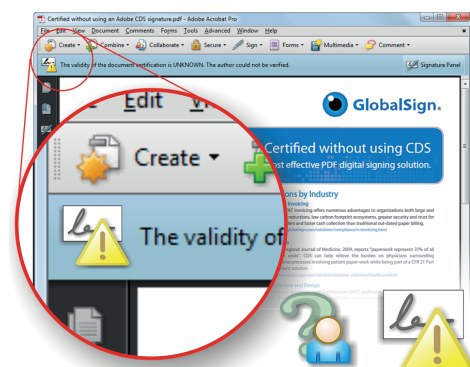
Certified without using an Adobe CDS signature.pdf - Adobe Acrobat Pro

File Edit View Document Comments Forms Tools Advanced Window Help

Create Combine Collaborate Secure Sign Forms Multimedia Comment

The validity of the document certification is UNKNOWN. The author could not be verified.

Signature Panel

Edit Vi

Create

The validity of

GlobalSign.

Certified without using CDS

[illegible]st effective PDF digital signing solution.

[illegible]ons by Industry

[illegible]

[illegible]